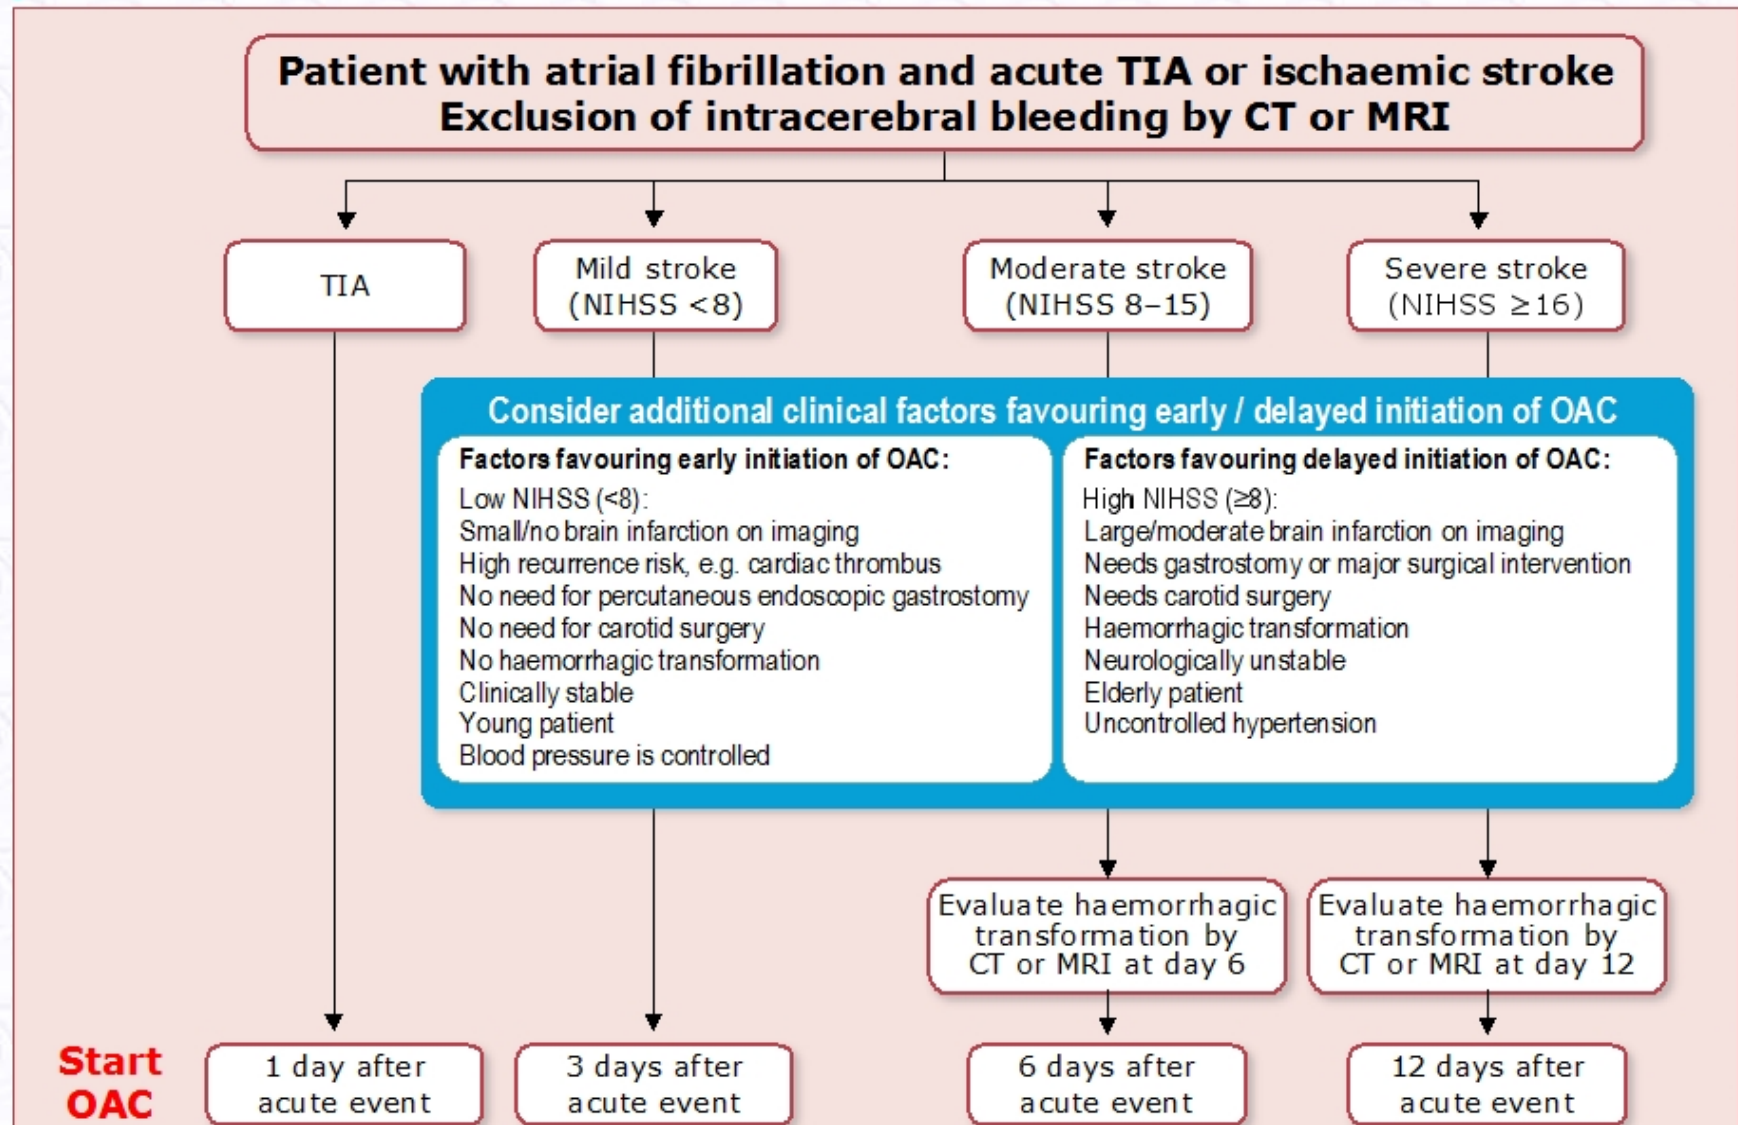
Patient with atrial fibrillation and acute TIA or ischaemic stroke
Exclusion of intracerebral bleeding by CT or MRI

TIA

Mild stroke (NIHSS <8)

Moderate stroke (NIHSS 8–15)

Severe stroke (NIHSS ≥16)

Consider additional clinical factors favouring early / delayed initiation of OAC

Factors favouring early initiation of OAC:
Low NIHSS (<8):
Small/no brain infarction on imaging
High recurrence risk, e.g. cardiac thrombus
No need for percutaneous endoscopic gastrostomy
No need for carotid surgery
No haemorrhagic transformation
Clinically stable
Young patient
Blood pressure is controlled

Factors favouring delayed initiation of OAC:
High NIHSS (≥8):
Large/moderate brain infarction on imaging
Needs gastrostomy or major surgical intervention
Needs carotid surgery
Haemorrhagic transformation
Neurologically unstable
Elderly patient
Uncontrolled hypertension

Evaluate haemorrhagic transformation by CT or MRI at day 6

Evaluate haemorrhagic transformation by CT or MRI at day 12

Start OAC

1 day after acute event

3 days after acute event

6 days after acute event

12 days after acute event